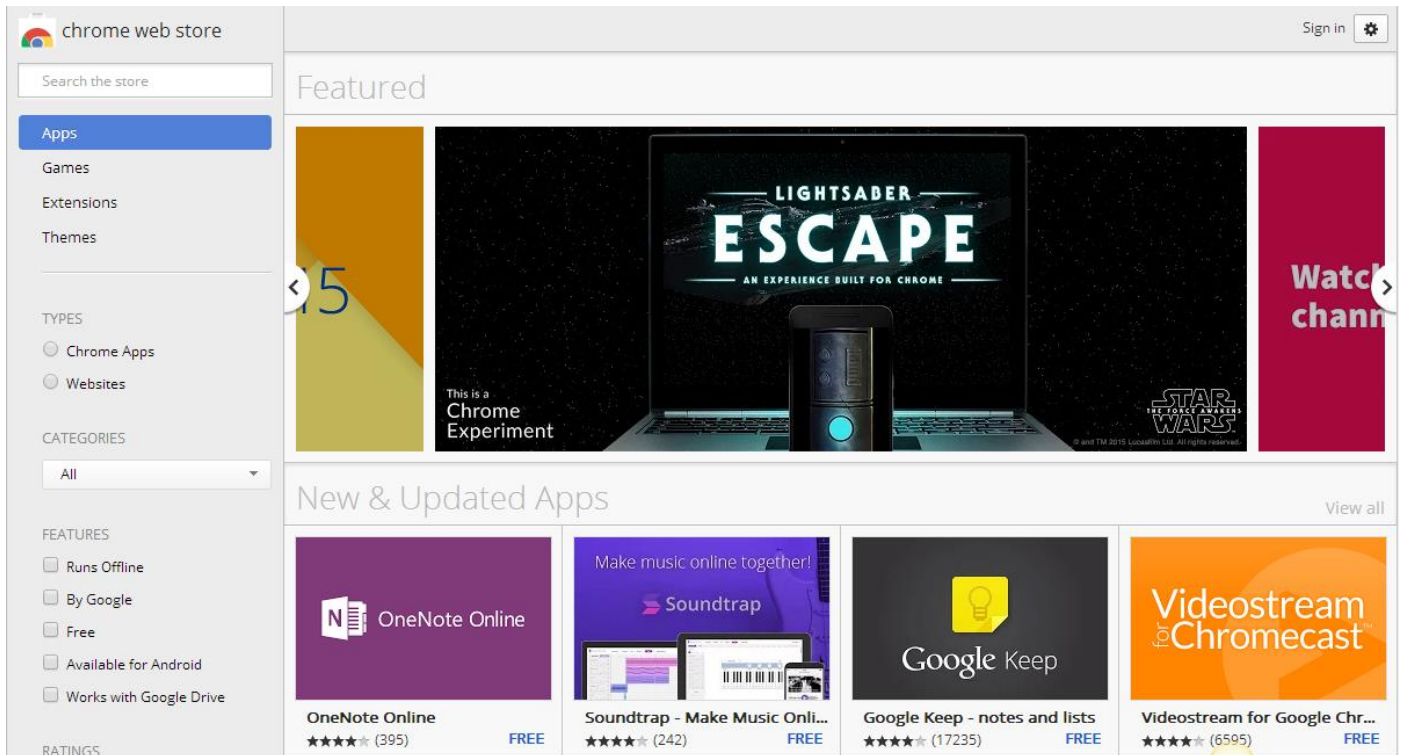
chrome web store

Search the store

Apps
Games
Extensions
Themes

TYPES
Chrome Apps
Websites

CATEGORIES
All

FEATURES
Runs Offline
By Google
Free
Available for Android
Works with Google Drive

RATINGS

Sign in

Featured

5

LIGHTSABER
ESCAPE
AN EXPERIENCE BUILT FOR CHROME

This is a
Chrome
Experiment

STAR WARS
THE FORCE AWAKENS

© and TM 2015 Lucasfilm Ltd. All rights reserved.

Watc
chann

New & Updated Apps

View all

OneNote Online
OneNote Online
★★★★ (395)
FREE

Make music online together!
Soundtrap
Soundtrap - Make Music Onli...
★★★★ (242)
FREE

Google Keep
Google Keep - notes and lists
★★★★ (17235)
FREE

Videostream for Chromecast
Videostream for Google Chr...
★★★★ (6595)
FREE